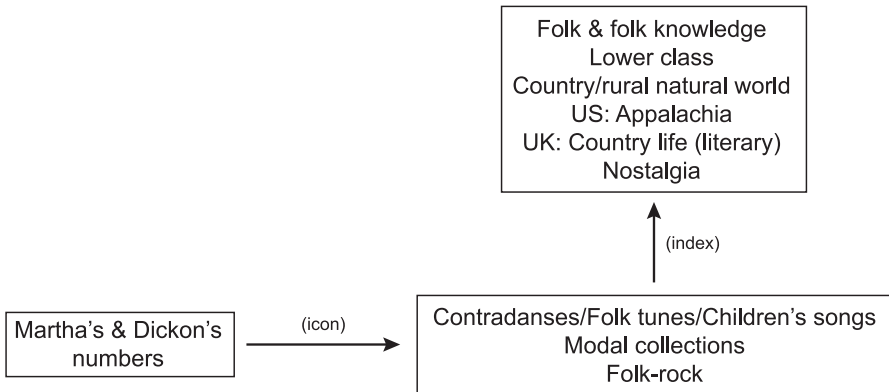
Folk & folk knowledge
Lower class
Country/rural natural world
US: Appalachia
UK: Country life (literary)
Nostalgia

(index)

Martha's & Dickon's numbers

(icon)

Contradanses/Folk tunes/Children's songs
Modal collections
Folk-rock